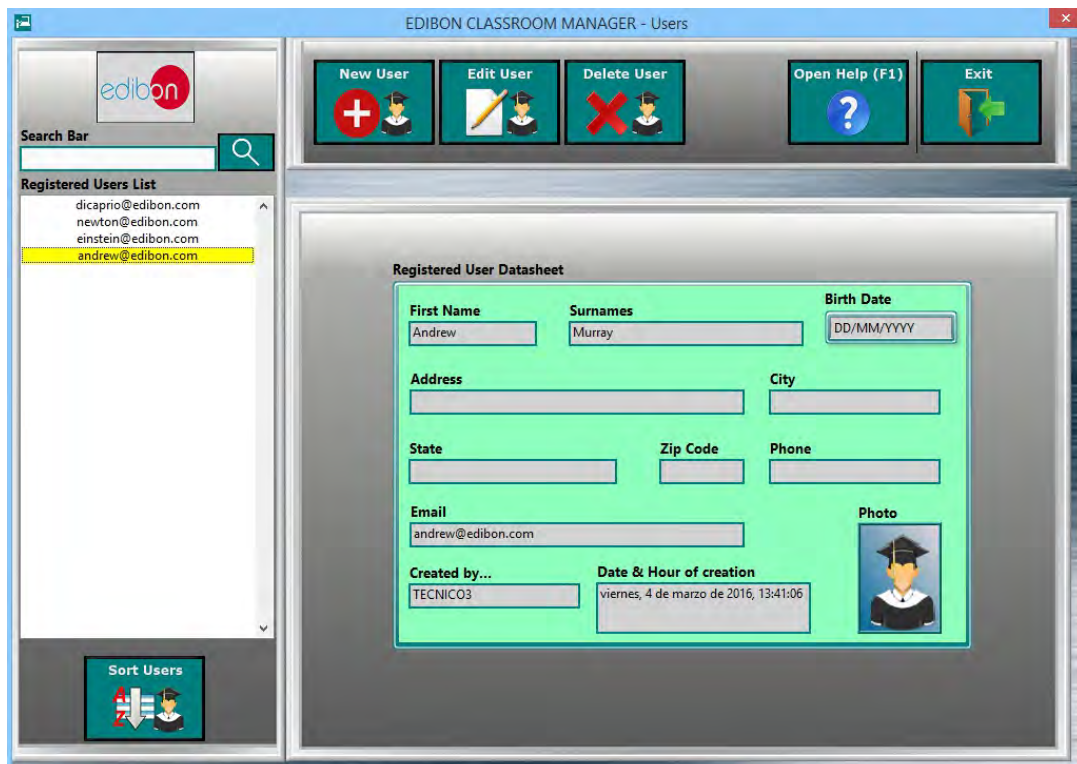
EDIBON CLASSROOM MANAGER - Users

edibon

Search Bar

Registered Users List
dicaprio@edibon.com
newton@edibon.com
einstein@edibon.com
andrew@edibon.com

Sort Users

New User

Edit User

Delete User

Open Help (F1)

Exit

Registered User Datasheet

First Name
Andrew

Surnames
Murray

Birth Date
DD/MM/YYYY

Address

City

State

Zip Code

Phone

Email
andrew@edibon.com

Photo

Created by...
TECNICO3

Date & Hour of creation
viernes, 4 de marzo de 2016, 13:41:06